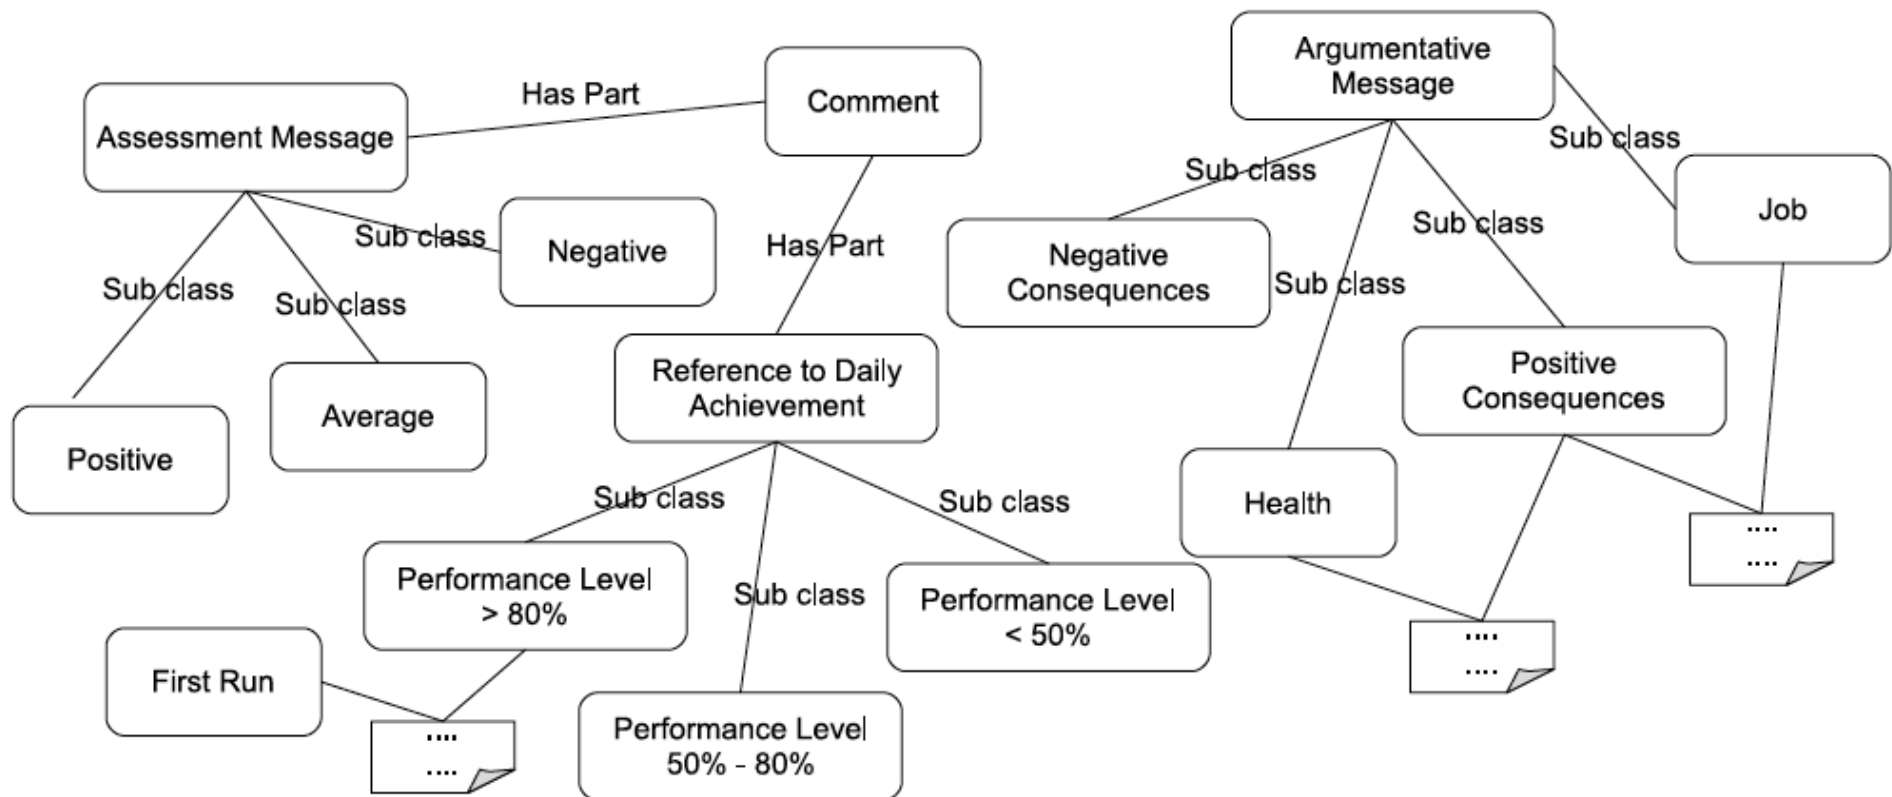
Assessment Message

Has Part

Comment

Argumentative Message

Sub class

Sub class

Negative

Has Part

Sub class

Job

Sub class

Sub class

Sub class

Negative Consequences

Sub class

Positive

Average

Reference to Daily Achievement

Positive Consequences

Health

Sub class

Sub class

Performance Level > 80%

Sub class

Performance Level < 50%

....
....

First Run

....
....

Performance Level 50% - 80%

....
....